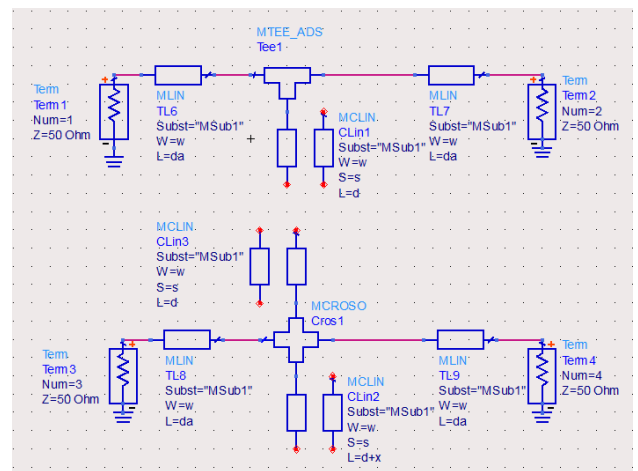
MTEE_ADS
Tee1

Term
Term1
Num=1
Z=50 Ohm

MLIN
TL6
Subst="MSub1"
W=w
L=da

MCLIN
CLin1
Subst="MSub1"
W=w
S=s
L=d

MLIN
TL7
Subst="MSub1"
W=w
L=da

Term
Term2
Num=2
Z=50 Ohm

MCLIN
CLin3
Subst="MSub1"
W=w
S=s
L=d

MCROSO
Cros1

Term
Term3
Num=3
Z=50 Ohm

MLIN
TL8
Subst="MSub1"
W=w
L=da

MCLIN
CLin2
Subst="MSub1"
W=w
S=s
L=d+x

MLIN
TL9
Subst="MSub1"
W=w
L=da

Term
Term4
Num=4
Z=50 Ohm